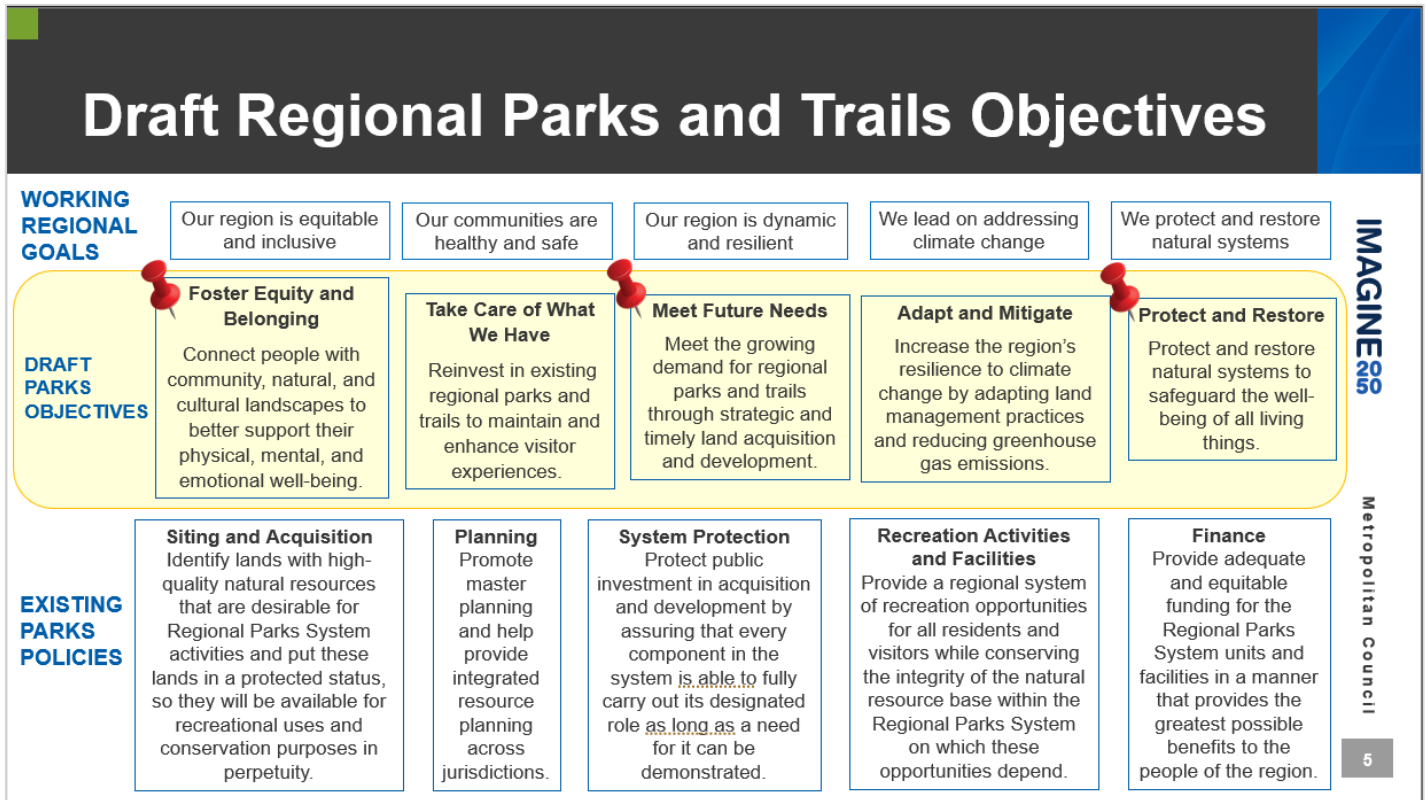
Draft Regional Parks and Trails Objectives

WORKING REGIONAL GOALS

Our region is equitable and inclusive

Our communities are healthy and safe

Our region is dynamic and resilient

We lead on addressing climate change

We protect and restore natural systems

IMAGINE 2050

DRAFT PARKS OBJECTIVES

Foster Equity and Belonging
Connect people with community, natural, and cultural landscapes to better support their physical, mental, and emotional well-being.

Take Care of What We Have
Reinvest in existing regional parks and trails to maintain and enhance visitor experiences.

Meet Future Needs
Meet the growing demand for regional parks and trails through strategic and timely land acquisition and development.

Adapt and Mitigate
Increase the region's resilience to climate change by adapting land management practices and reducing greenhouse gas emissions.

Protect and Restore
Protect and restore natural systems to safeguard the well-being of all living things.

EXISTING PARKS POLICIES

Siting and Acquisition
Identify lands with high-quality natural resources that are desirable for Regional Parks System activities and put these lands in a protected status, so they will be available for recreational uses and conservation purposes in perpetuity.

Planning
Promote master planning and help provide integrated resource planning across jurisdictions.

System Protection
Protect public investment in acquisition and development by assuring that every component in the system is able to fully carry out its designated role as long as a need for it can be demonstrated.

Recreation Activities and Facilities
Provide a regional system of recreation opportunities for all residents and visitors while conserving the integrity of the natural resource base within the Regional Parks System on which these opportunities depend.

Finance
Provide adequate and equitable funding for the Regional Parks System units and facilities in a manner that provides the greatest possible benefits to the people of the region.

Metropolitan Council

5